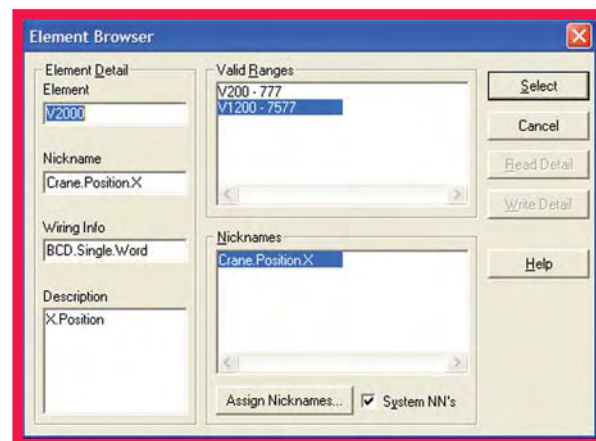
Element Browser

Element Detail
Element
V2000

Nickname
Crane.Position.X

Wiring Info
BCD.Single.Word

Description
X.Position

Valid Ranges
V200 - 777
V1200 - 7577

Nicknames
Crane.Position.X

Assign Nicknames...
System NN's

Select
Cancel
Read Detail
Write Detail
Help